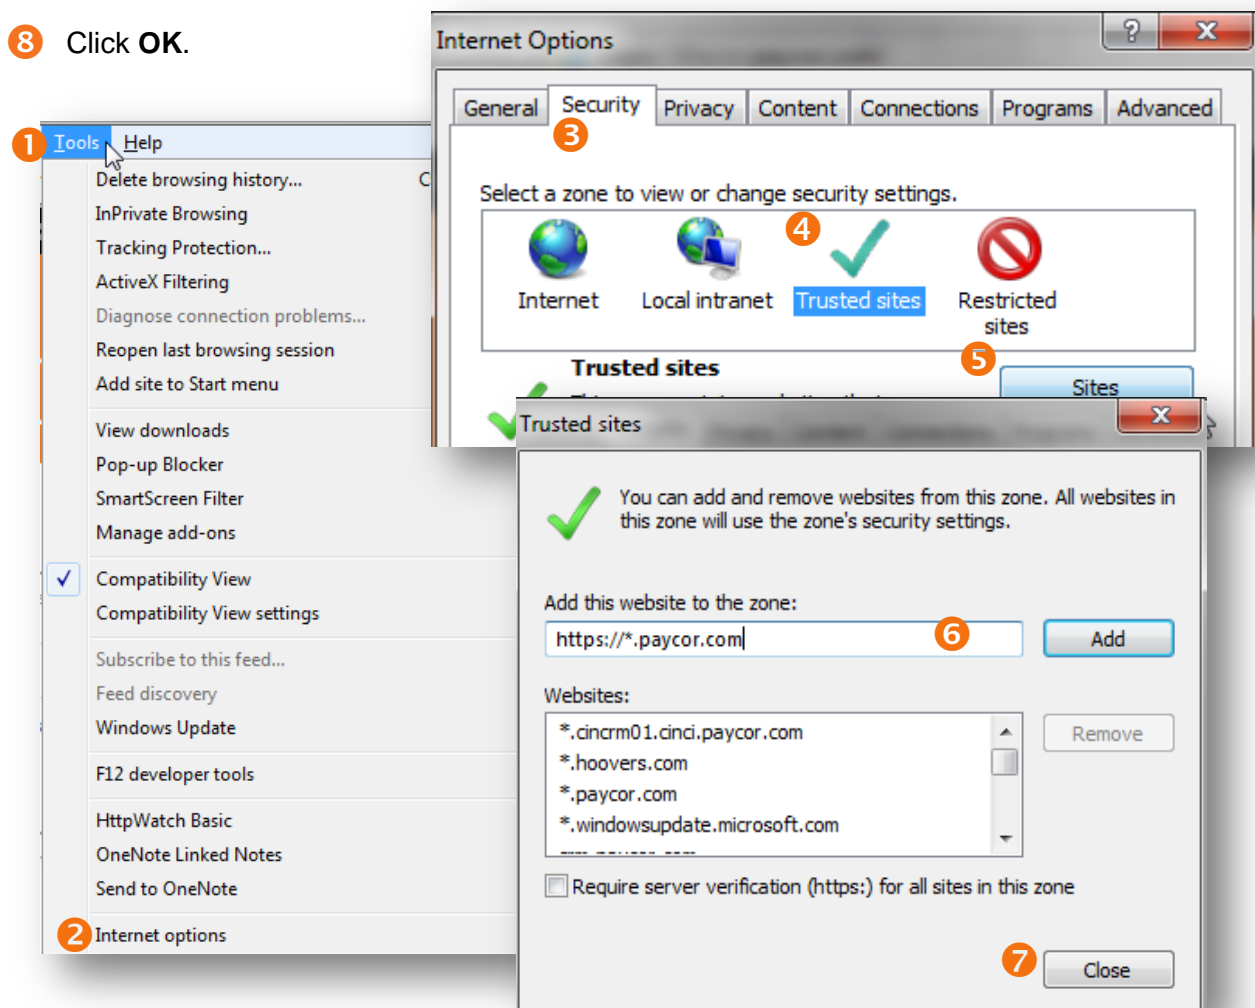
8 Click **OK**.

1 Tools Help
Delete browsing history...
InPrivate Browsing
Tracking Protection...
ActiveX Filtering
Diagnose connection problems...
Reopen last browsing session
Add site to Start menu
View downloads
Pop-up Blocker
SmartScreen Filter
Manage add-ons
Compatibility View
Compatibility View settings
Subscribe to this feed...
Feed discovery
Windows Update
F12 developer tools
HttpWatch Basic
OneNote Linked Notes
Send to OneNote
2 Internet options

Internet Options
General Security Privacy Content Connections Programs Advanced
3
Select a zone to view or change security settings.
Internet Local intranet 4 Trusted sites Restricted sites
Trusted sites
5 Sites

Trusted sites
You can add and remove websites from this zone. All websites in this zone will use the zone's security settings.
Add this website to the zone:
https://*.paycor.com 6 Add
Websites:
*.cincrm01.cinci.paycor.com
*.hoovers.com
*.paycor.com
*.windowsupdate.microsoft.com
Remove
Require server verification (https:) for all sites in this zone
7 Close